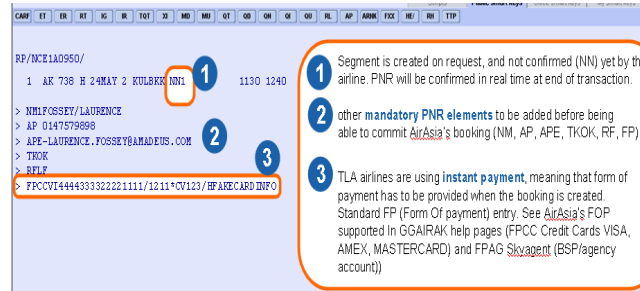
CARR ET ER RT IG IR TQT XI MD MU QT QD QH QI QU RL AP ARNK FXX HE/ RH TTP

Public Smart keys

RP/NCE1A0950/

1 AK 738 H 24MAY 2 KULBKK NN1 1130 1240

> NM1FOSSEY/LAURENCE
> AP 0147579898
> APE-LAURENCE.FOSSEY@AMADEUS.COM
> TKOK
> RFLF
> FPCCVI4444333322221111/1211*CV123/HFAKECARDINFO

1 Segment is created on request, and not confirmed (NN) yet by the airline. PNR will be confirmed in real time at end of transaction.

2 other mandatory PNR elements to be added before being able to commit AirAsia's booking (NM, AP, APE, TKOK, RF, FP)

3 TLA airlines are using instant payment, meaning that form of payment has to be provided when the booking is created. Standard FP (Form Of payment) entry. See AirAsia's FOP supported In GGAIRAK help pages (FPCC Credit Cards VISA, AMEX, MASTERCARD) and FPAG Skyagent (BSP/agency account))